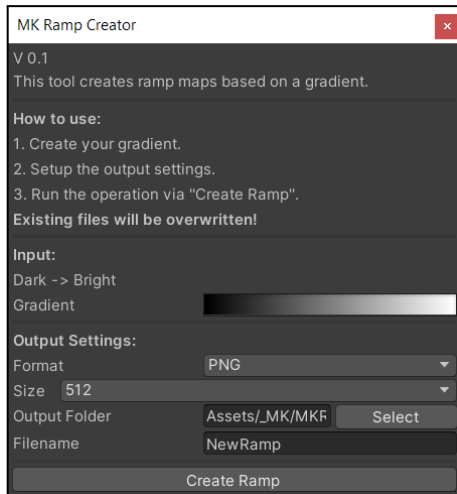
MK Ramp Creator

×

V 0.1
This tool creates ramp maps based on a gradient.

How to use:
1. Create your gradient.
2. Setup the output settings.
3. Run the operation via "Create Ramp".
Existing files will be overwritten!

Input:
Dark -> Bright
Gradient

Output Settings:
Format PNG
Size 512
Output Folder Assets/_MK/MKF Select
Filename NewRamp

Create Ramp